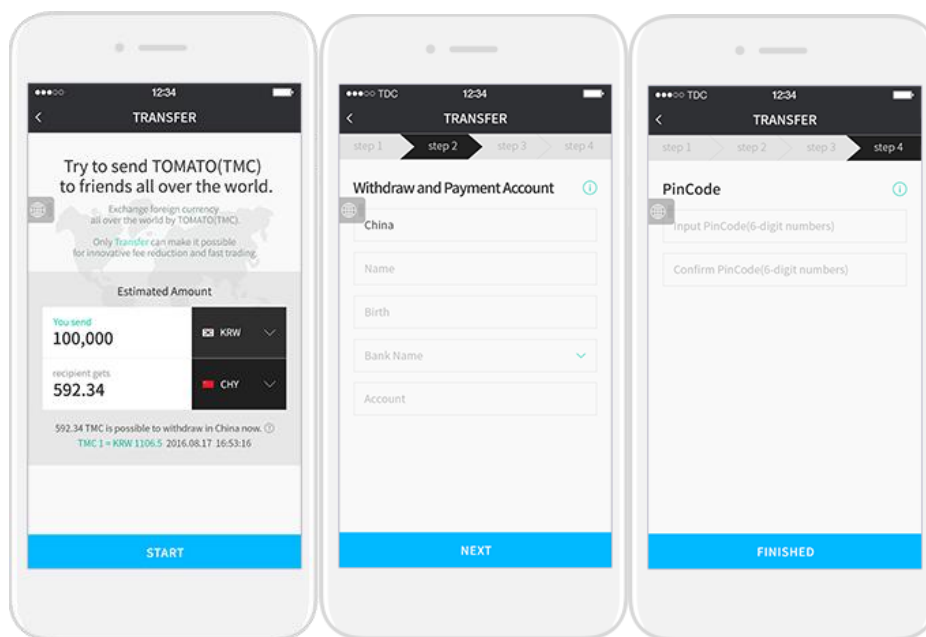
12:34

TRANSFER

Try to send TOMATO(TMC) to friends all over the world.

Exchange foreign currency all over the world by TOMATO(TMC).

Only Transfer can make it possible for innovative fee reduction and fast trading.

Estimated Amount

You send
100,000

KRW

recipient gets
592.34

CHY

592.34 TMC is possible to withdraw in China now.

TMC 1 = KRW 1106.5 2016.08.17 16:53:16

START

TDC 12:34

TRANSFER

step 1 step 2 step 3 step 4

Withdraw and Payment Account

China

Name

Birth

Bank Name

Account

NEXT

TDC 12:34

TRANSFER

step 1 step 2 step 3 step 4

PinCode

Input PinCode(6-digit numbers)

Confirm PinCode(6-digit numbers)

FINISHED